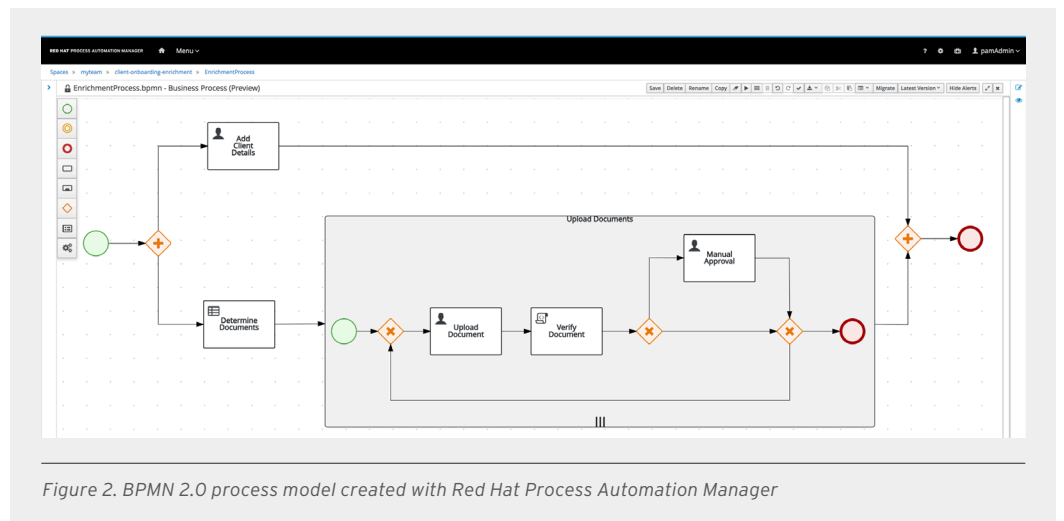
RED HAT PROCESS AUTOMATION MANAGER Menu

? pamAdmin

Spaces > myteam > client-onboarding-enrichment > EnrichmentProcess

EnrichmentProcess.bpmn - Business Process (Preview)

Save Delete Rename Copy Migrate Latest Version Hide Alerts

Add Client Details

Upload Documents

Manual Approval

Determine Documents

Upload Document

Verify Document

Figure 2. BPMN 2.0 process model created with Red Hat Process Automation Manager